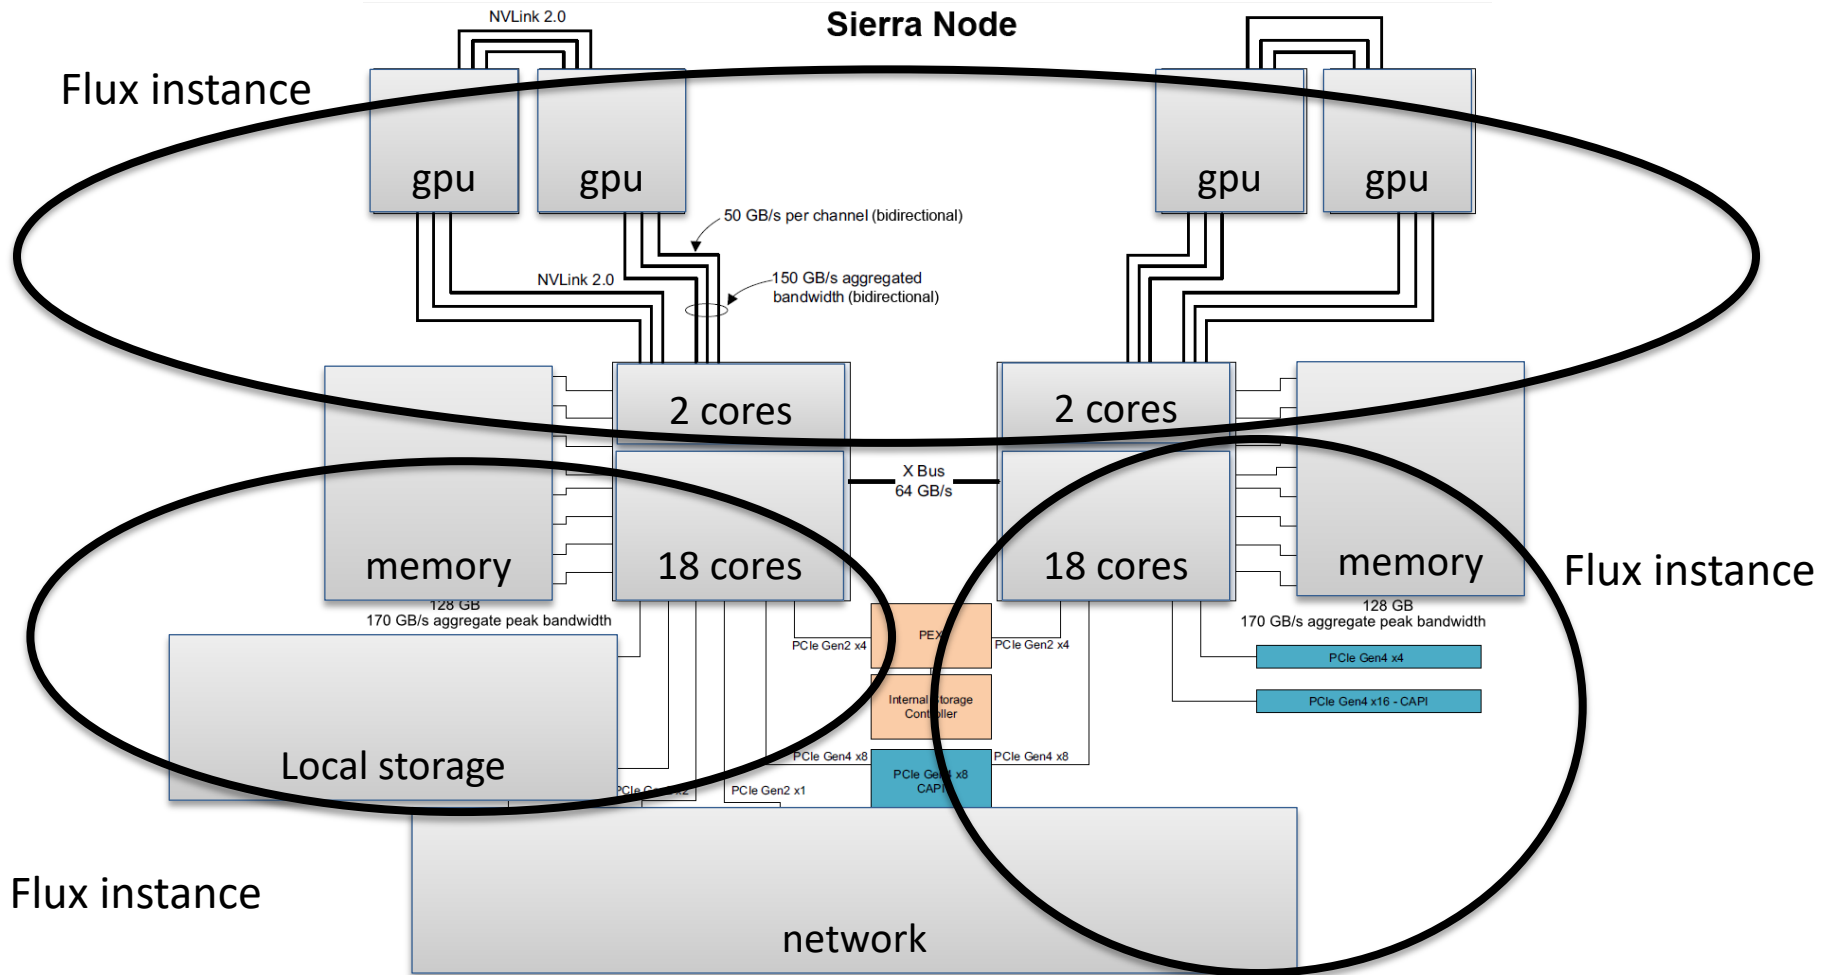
NVLink 2.0

Sierra Node

Flux instance

gpu

gpu

gpu

gpu

50 GB/s per channel (bidirectional)

NVLink 2.0

150 GB/s aggregated bandwidth (bidirectional)

2 cores

2 cores

X Bus
64 GB/s

memory

18 cores

18 cores

memory

Flux instance

128 GB
170 GB/s aggregate peak bandwidth

128 GB
170 GB/s aggregate peak bandwidth

PCIe Gen2 x4

PEX

PCIe Gen2 x4

PCIe Gen4 x4

Internal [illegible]torage Cont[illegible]ller

PCIe Gen4 x16 - CAPI

Local storage

PCIe Gen4 x8

PCIe Gen4 x8

PCIe Ge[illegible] x8
CAPI

PCIe G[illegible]2

PCIe Gen2 x1

Flux instance

network